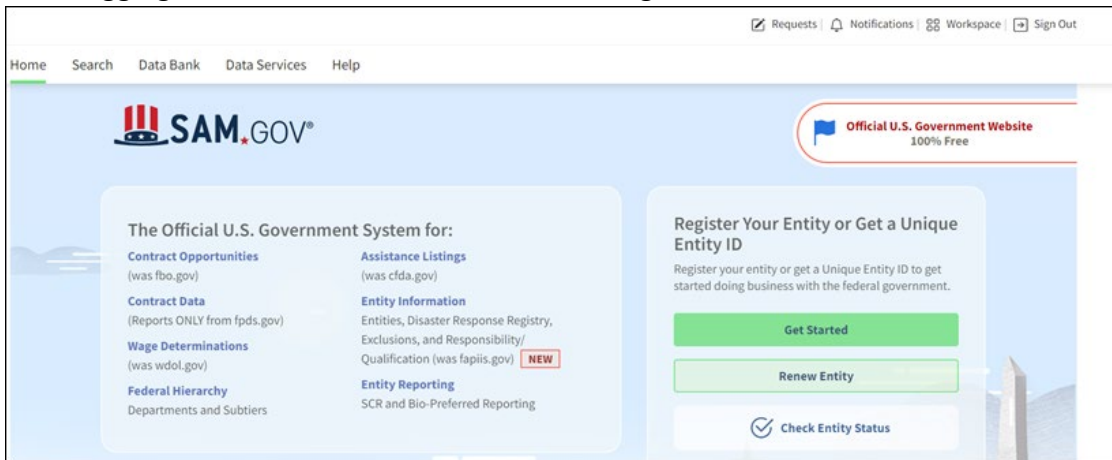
Requests | Notifications | Workspace | Sign Out

Home Search Data Bank Data Services Help

SAM.GOV®

Official U.S. Government Website
100% Free

The Official U.S. Government System for:

Contract Opportunities
(was fbo.gov)

Contract Data
(Reports ONLY from fpds.gov)

Wage Determinations
(was wdol.gov)

Federal Hierarchy
Departments and Subtiers

Assistance Listings
(was cfda.gov)

Entity Information
Entities, Disaster Response Registry, Exclusions, and Responsibility/ Qualification (was fapiis.gov) NEW

Entity Reporting
SCR and Bio-Preferred Reporting

Register Your Entity or Get a Unique Entity ID

Register your entity or get a Unique Entity ID to get started doing business with the federal government.

Get Started

Renew Entity

Check Entity Status